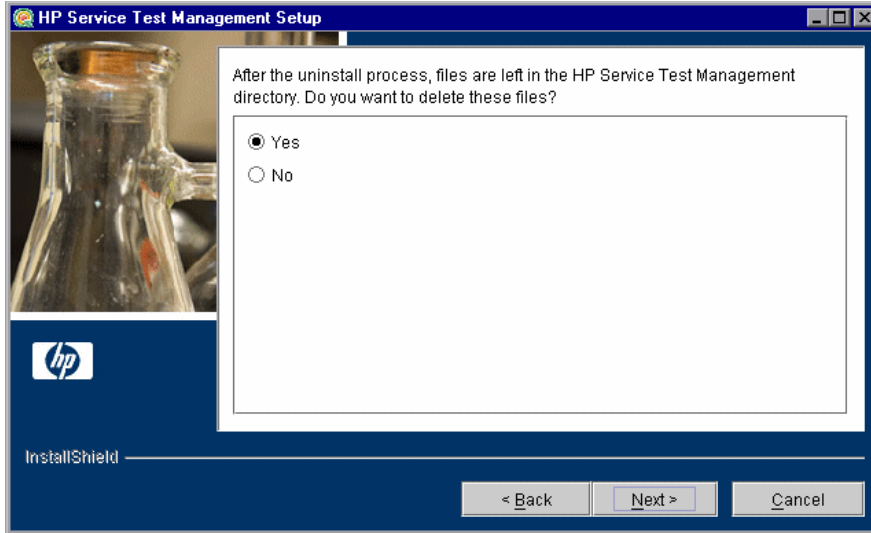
HP Service Test Management Setup

After the uninstall process, files are left in the HP Service Test Management directory. Do you want to delete these files?

Yes

No

hp

InstallShield

< Back

Next >

Cancel